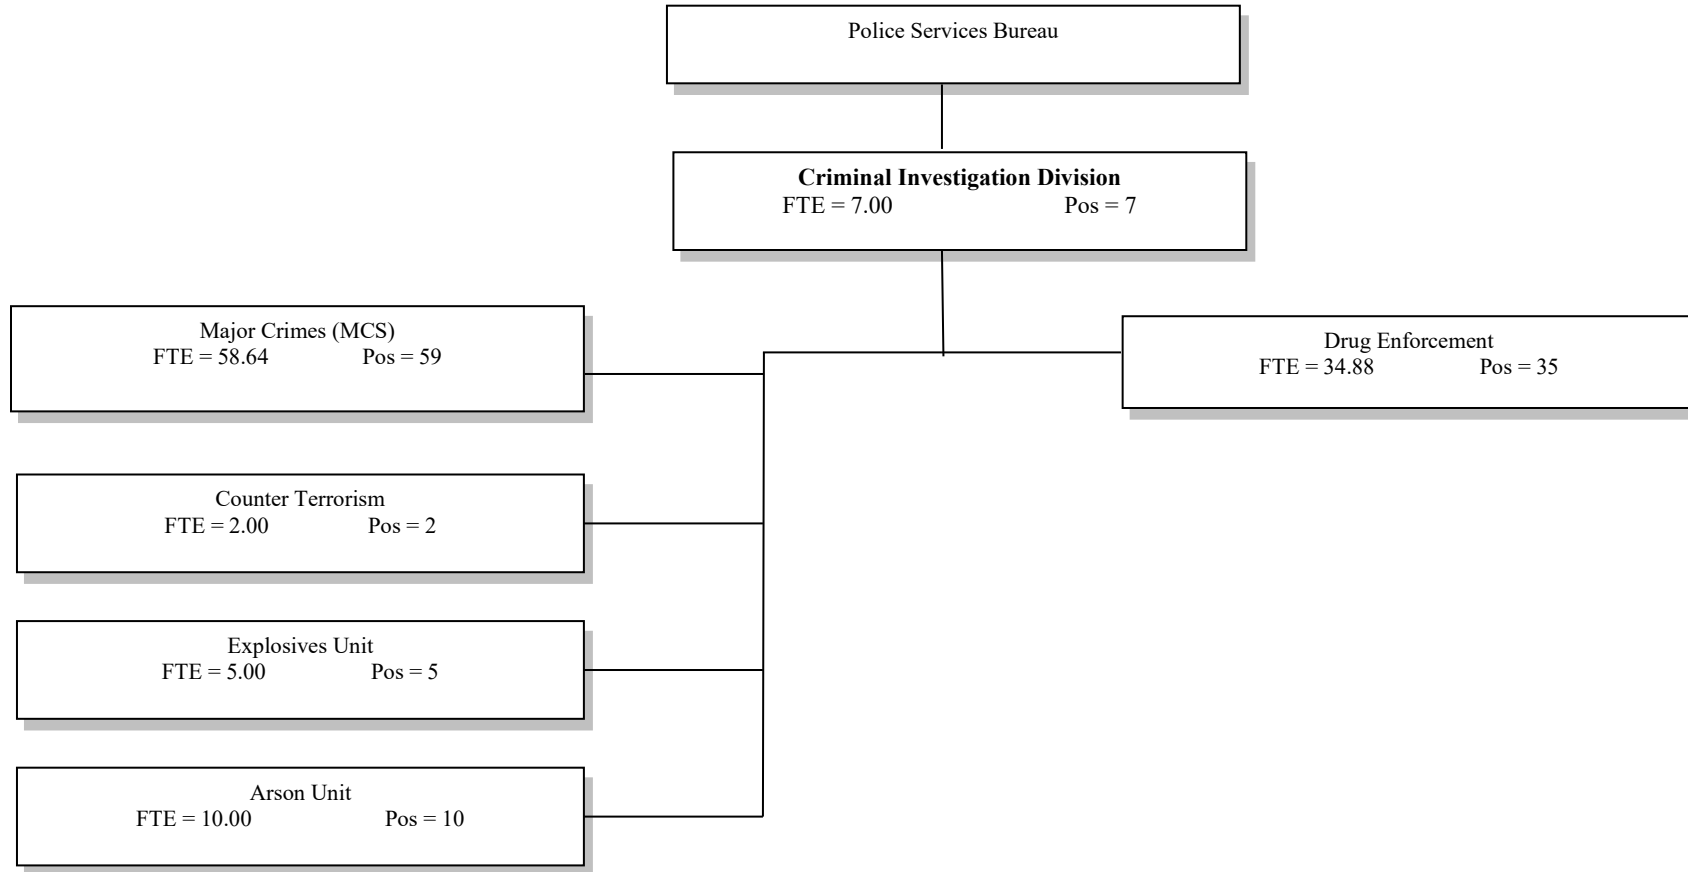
Police Services Bureau

**Criminal Investigation Division**
FTE = 7.00 Pos = 7

Major Crimes (MCS)
FTE = 58.64 Pos = 59

Drug Enforcement
FTE = 34.88 Pos = 35

Counter Terrorism
FTE = 2.00 Pos = 2

Explosives Unit
FTE = 5.00 Pos = 5

Arson Unit
FTE = 10.00 Pos = 10